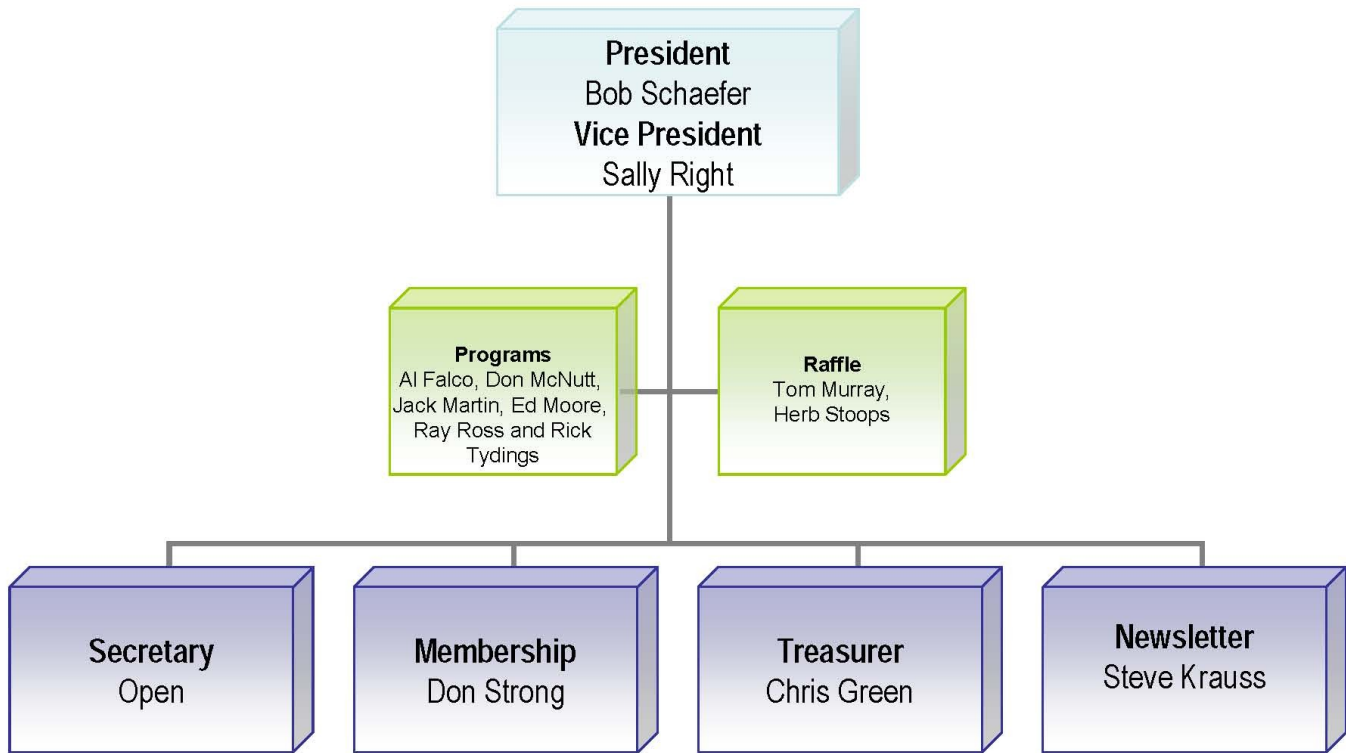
President
Bob Schaefer
Vice President
Sally Right

Programs
Al Falco, Don McNutt, Jack Martin, Ed Moore, Ray Ross and Rick Tydings

Raffle
Tom Murray, Herb Stoops

Secretary
Open

Membership
Don Strong

Treasurer
Chris Green

Newsletter
Steve Krauss